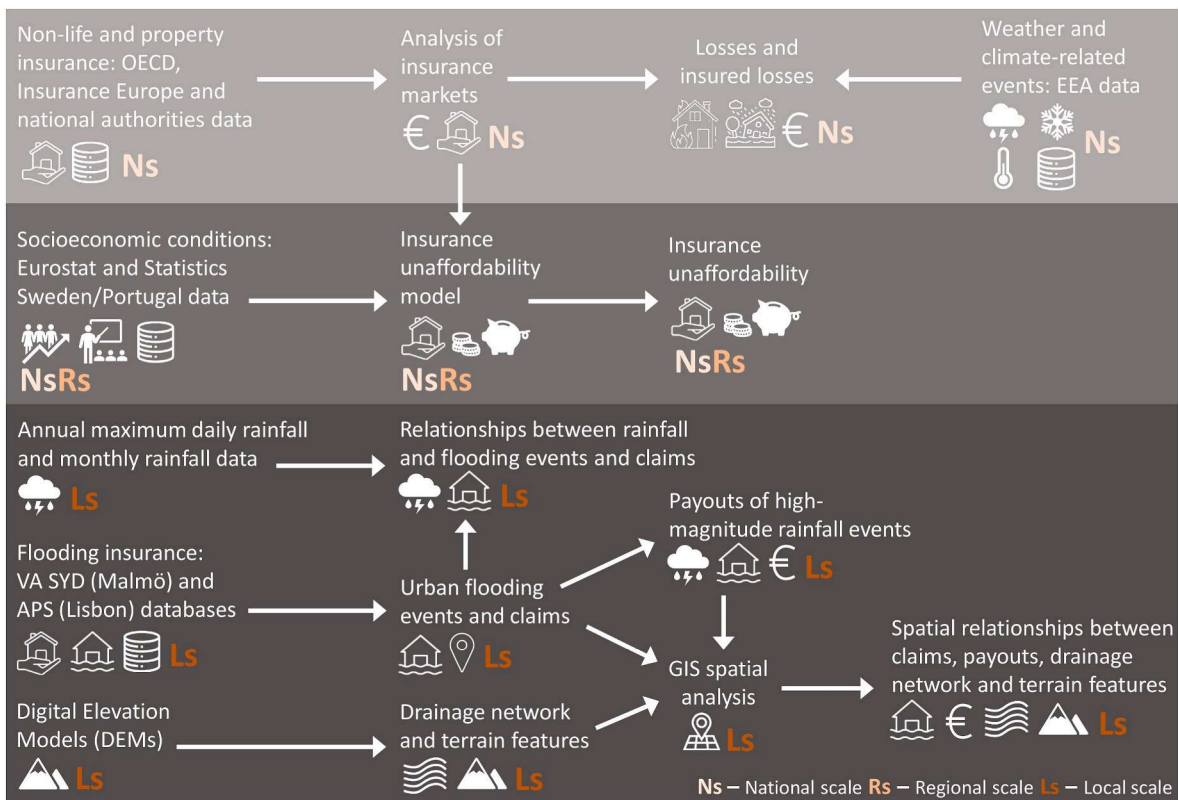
Non-life and property insurance: OECD, Insurance Europe and national authorities data

Ns

Analysis of insurance markets

€ Ns

Losses and insured losses

€ Ns

Weather and climate-related events: EEA data

Ns

Socioeconomic conditions: Eurostat and Statistics Sweden/Portugal data

NsRs

Insurance unaffordability model

NsRs

Insurance unaffordability

NsRs

Annual maximum daily rainfall and monthly rainfall data

Ls

Relationships between rainfall and flooding events and claims

Ls

Payouts of high-magnitude rainfall events

€ Ls

Flooding insurance: VA SYD (Malmö) and APS (Lisbon) databases

Ls

Urban flooding events and claims

Ls

GIS spatial analysis

Ls

Spatial relationships between claims, payouts, drainage network and terrain features

€ Ls

Digital Elevation Models (DEMs)

Ls

Drainage network and terrain features

Ls

Ns – National scale Rs – Regional scale Ls – Local scale